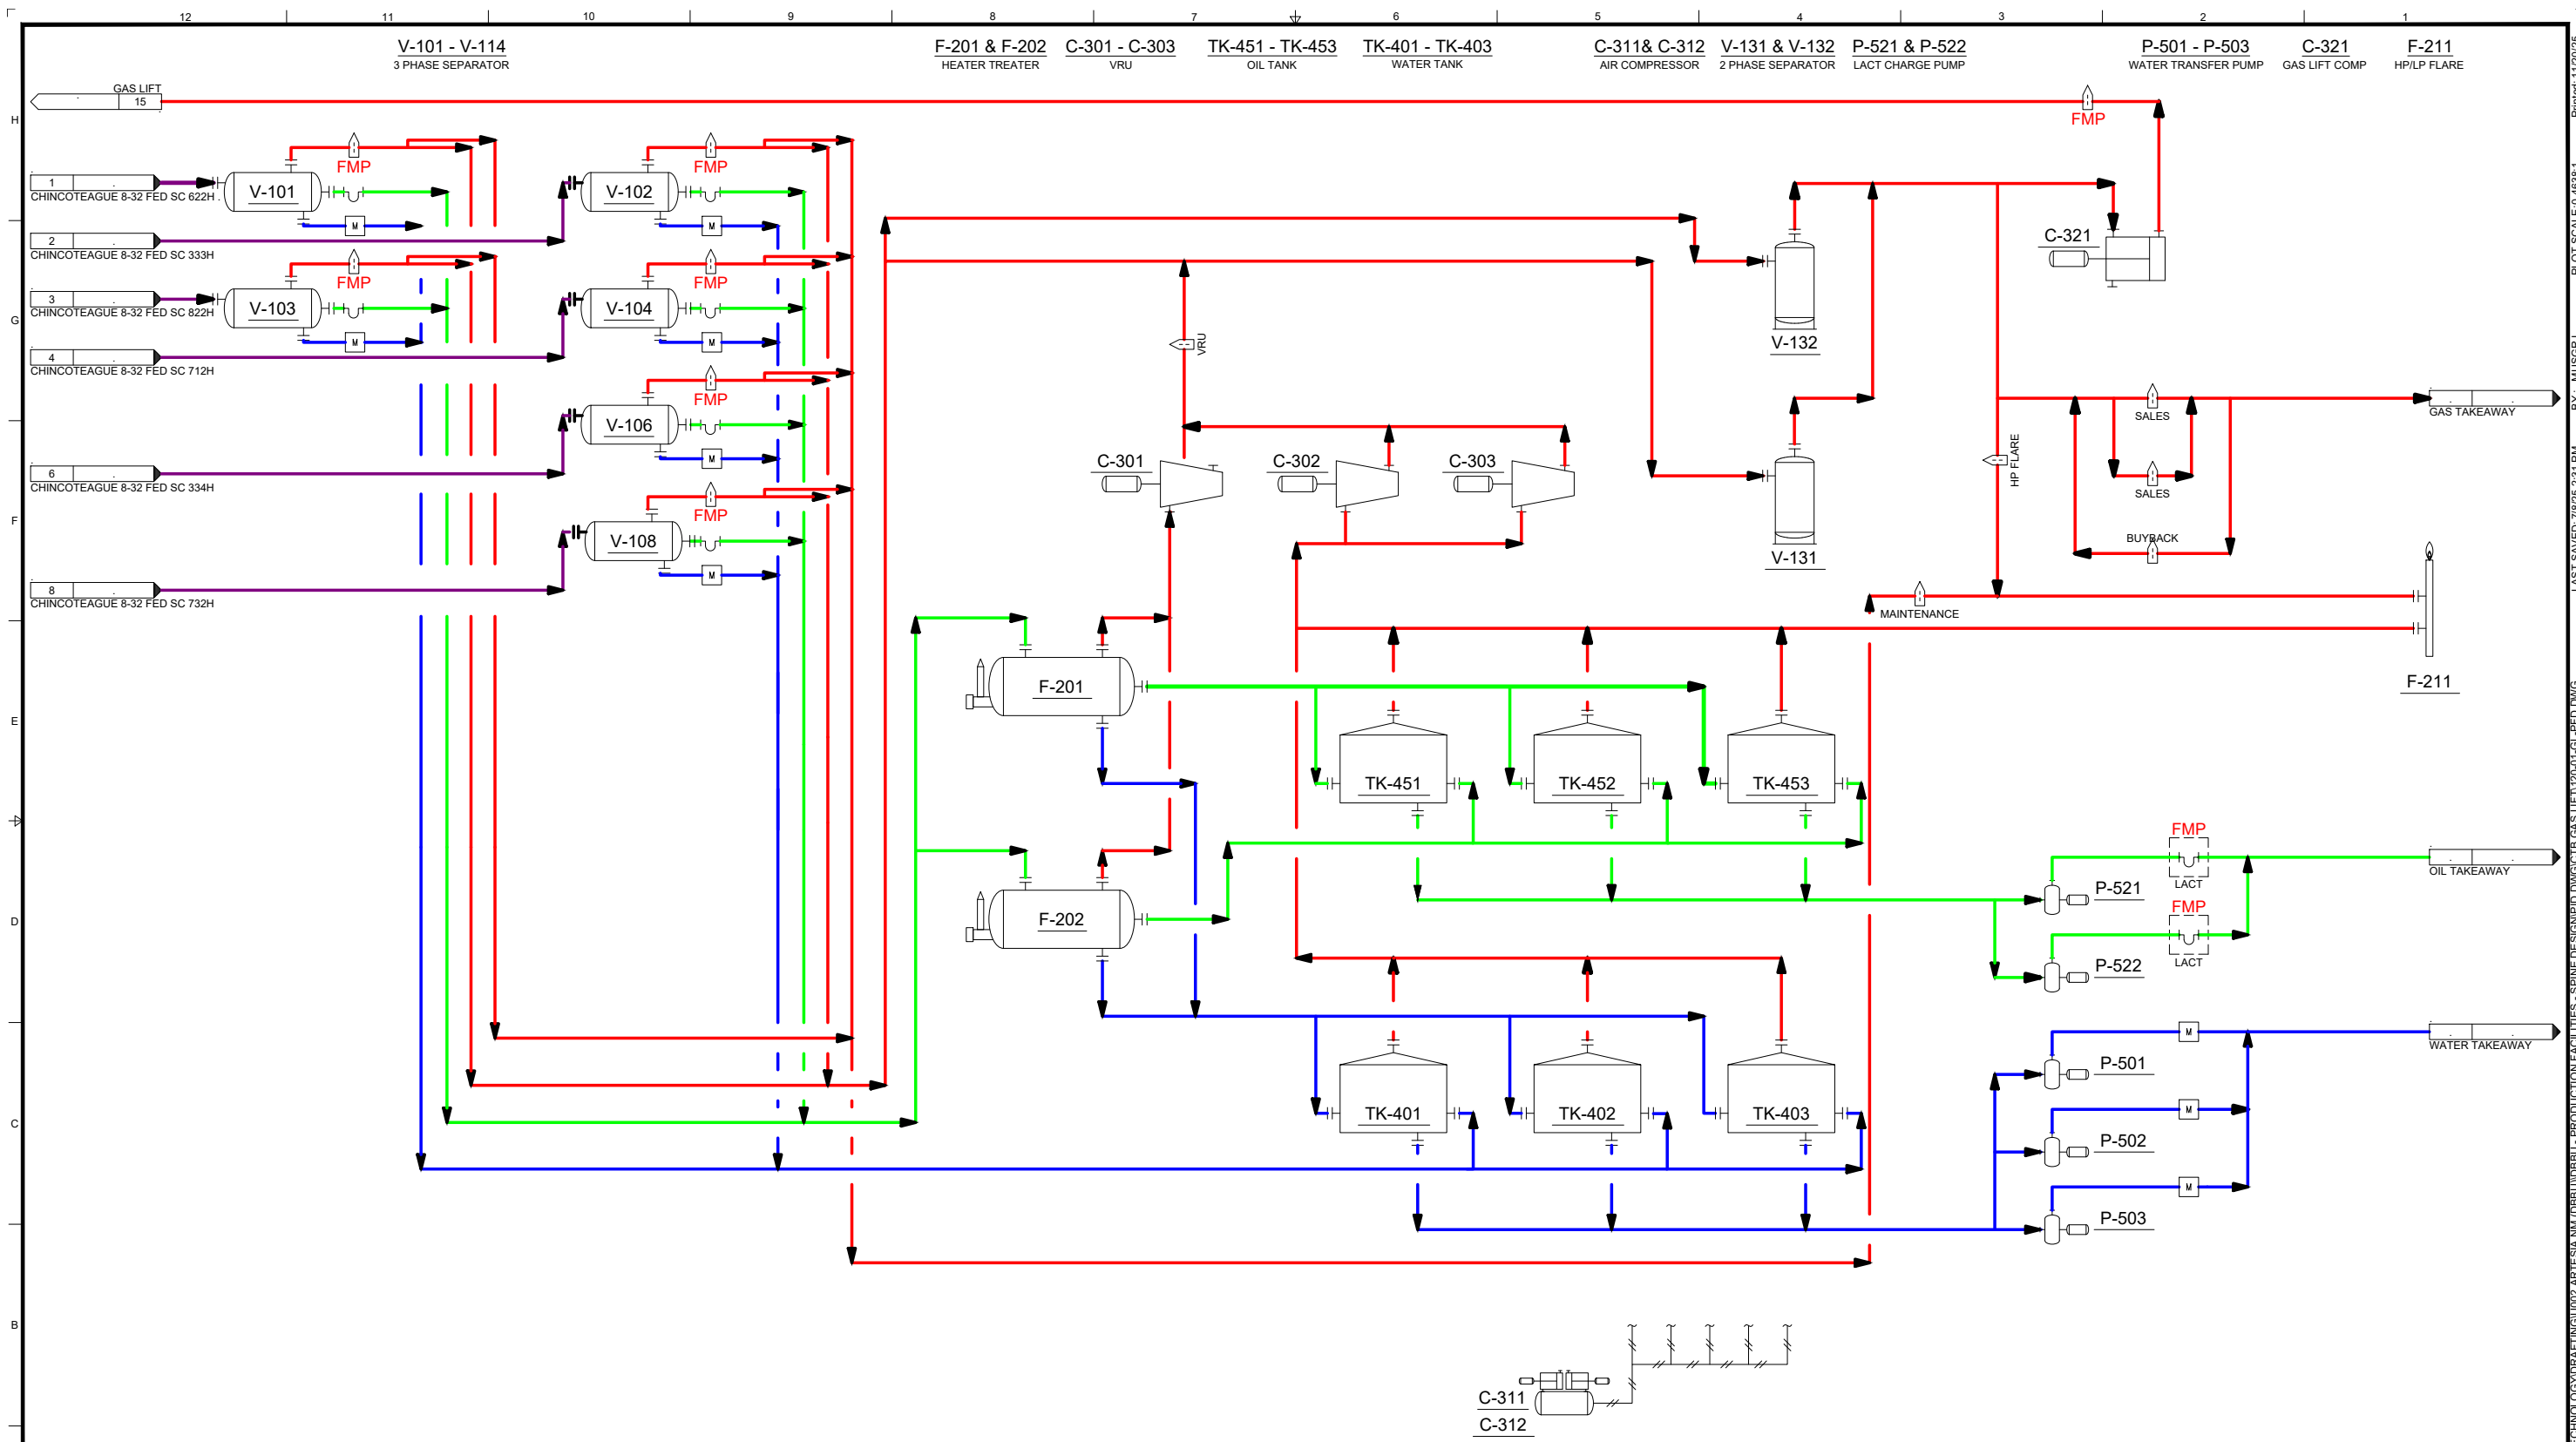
12 11 10 9 8 7 6 5 4 3 2 1

V-101 - V-114
3 PHASE SEPARATOR

F-201 & F-202
HEATER TREATER

C-301 - C-303
VRU

TK-451 - TK-453
OIL TANK

TK-401 - TK-403
WATER TANK

C-311& C-312
AIR COMPRESSOR

V-131 & V-132
2 PHASE SEPARATOR

P-521 & P-522
LACT CHARGE PUMP

P-501 - P-503
WATER TRANSFER PUMP

C-321
GAS LIFT COMP

F-211
HP/LP FLARE

H

GAS LIFT
15

FMP

1
CHINCOTEAGUE 8-32 FED SC 622H

V-101

FMP

V-102

M

M

2
CHINCOTEAGUE 8-32 FED SC 333H

FMP

V-103

FMP

V-104

3
CHINCOTEAGUE 8-32 FED SC 822H

M

M

G

4
CHINCOTEAGUE 8-32 FED SC 712H

FMP

V-106

M

6
CHINCOTEAGUE 8-32 FED SC 334H

FMP

V-108

M

F

8
CHINCOTEAGUE 8-32 FED SC 732H

VRU

C-301

C-302

C-303

V-132

V-131

C-321

SALES

SALES

GAS TAKEAWAY

HP FLARE

BUYBACK

MAINTENANCE

F-211

E

F-201

TK-451

TK-452

TK-453

FMP

LACT

OIL TAKEAWAY

P-521

FMP

LACT

P-522

D

F-202

M

WATER TAKEAWAY

P-501

M

TK-401

TK-402

TK-403

C

P-502

M

P-503

B

C-311

C-312